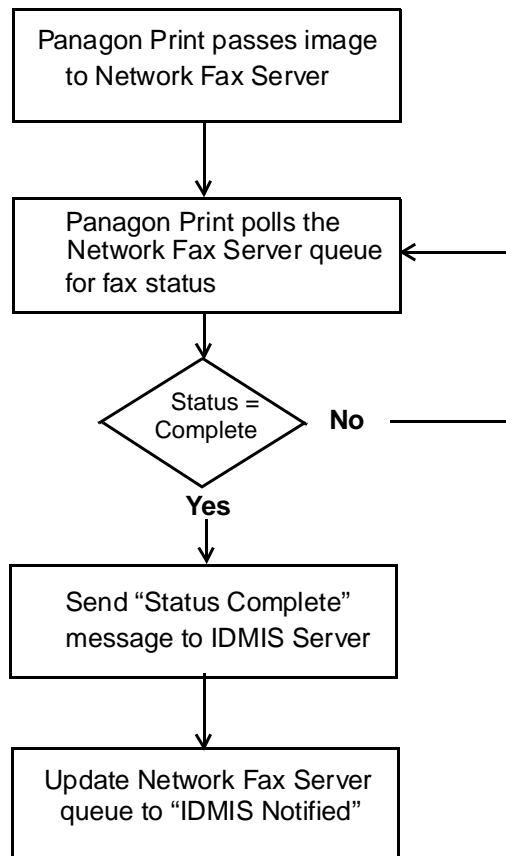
Panagon Print passes image to Network Fax Server

Panagon Print polls the Network Fax Server queue for fax status

Status = Complete

No

Yes

Send “Status Complete” message to IDMIS Server

Update Network Fax Server queue to “IDMIS Notified”